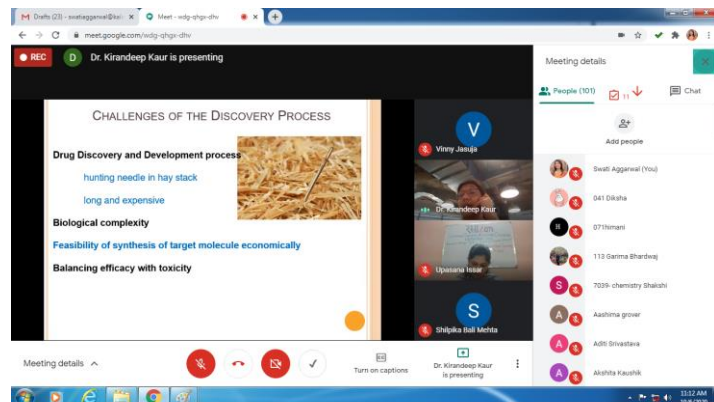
Drafts (23) - swatiaggarwal@kal ×
Meet - wdg-qhgx-dhv ×
meet.google.com/wdg-qhgx-dhv

REC
D Dr. Kirandeep Kaur is presenting

CHALLENGES OF THE DISCOVERY PROCESS

Drug Discovery and Development process

hunting needle in hay stack

long and expensive

Biological complexity

Feasibility of synthesis of target molecule economically

Balancing efficacy with toxicity

V
Vinny Jasuja
Dr. Kirandeep Kaur
Upasana Issar
S
Shilpika Bali Mehta

Meeting details
People (101)
11
Chat
Add people
Swati Aggarwal (You)
041 Diksha
071himani
113 Garima Bhardwaj
S 7039- chemistry Shakshi
A Aashima grover
A Aditi Srivastava
A Akshita Kaushik

Meeting details ^
Turn on captions
Dr. Kirandeep Kaur is presenting
11:12 AM